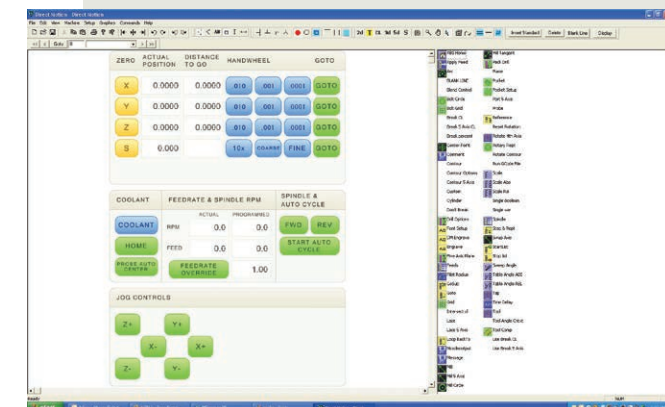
Direct Action - Direct Action
File Edit View Machine Setup Graphics Commands Help

Insert Standard Delete Start Line Display

| ZERO | ACTUAL POSITION | DISTANCE TO GO | HANDWHEEL | | | GOTO |
|---|---|---|---|---|---|---|
| X | 0.0000 | 0.0000 | .010 | .001 | .0001 | GOTO |
| Y | 0.0000 | 0.0000 | .010 | .001 | .0001 | GOTO |
| Z | 0.0000 | 0.0000 | .010 | .001 | .0001 | GOTO |
| S | 0.000 | | 10x | COARSE | FINE | GOTO |

COOLANT

FEEDRATE & SPINDLE RPM

SPINDLE & AUTO CYCLE

COOLANT

ACTUAL PROGRAMMED

RPM 0.0 0.0

HOME

FEED 0.0 0.0

PROBE AUTO CENTER

FEEDRATE OVERRIDE 1.00

FWD REV

START AUTO CYCLE

JOG CONTROLS

Z+ Y+ X- X+ Z- Y-

NIS Home
Rippy Feed
Arc
BLANK LINE
Blend Control
Bolt Circle
Bolt Grid
Break Ct
Break 5 Axis Ct
Break percent
Center Point
Comment
Contour
Contour Options
Contour 5 Axis
Custom
Cylinder
Deck Break
Drill Options
Tool Setup
CPI Engrave
Engrave
Fine Axis Plane
Feeds
Fillet Radius
G-Code
Goto
Grid
Inner end of
Loop
Loop 5 Axis
Loop End/Pt
Manufacturer
Message
Mill
NIS Axis
Mill Corpe
Mill Tangent
Mock Cell
Plane
Pocket
Pocket Setup
Plot 5 Axis
Probe
Reference
Reset Rotation
Rotate 4th Axis
Rotary Feed
Rotate Contour
Run GCode File
Scale
Scale Abs
Scale Rel
Single Andrews
Single use
Spindle
Step & Repl
Setup Axis
Start Line
Stop bit
Sweep Angle
Table Angle ABS
Table Angle REL
Tilt
Time Delay
Tool
Tool Angle Cmp
Tool Comp
Use Break Ct
Use Break 5 Axis

Ready